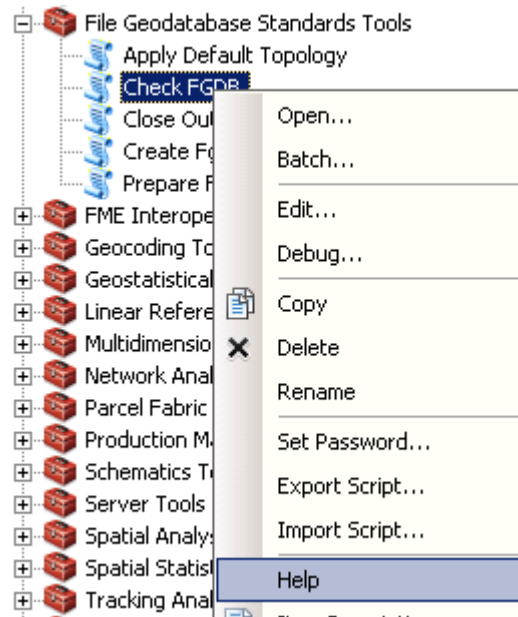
File Geodatabase Standards Tools
Apply Default Topology
Check FGDB
Close Out
Create F
Prepare F
FME Interope
Geocoding To
Geostatistical
Linear Refere
Multidimensio
Network Anal
Parcel Fabric
Production M
Schematics T
Server Tools
Spatial Analys
Spatial Statist
Tracking Anal

Open...
Batch...
Edit...
Debug...
Copy
Delete
Rename
Set Password...
Export Script...
Import Script...
Help